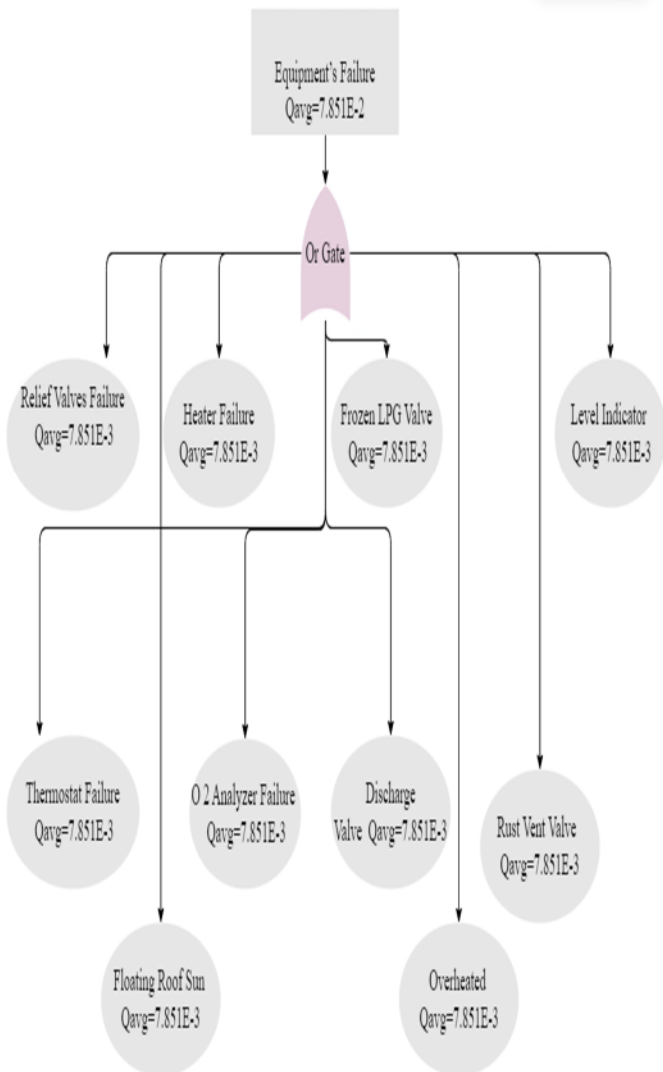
Equipment's Failure
Qavg=7.851E-2

Or Gate

Relief Valves Failure
Qavg=7.851E-3

Heater Failure
Qavg=7.851E-3

Frozen LPG Valve
Qavg=7.851E-3

Level Indicator
Qavg=7.851E-3

Thermostat Failure
Qavg=7.851E-3

O 2 Analyzer Failure
Qavg=7.851E-3

Discharge
Valve Qavg=7.851E-3

Rust Vent Valve
Qavg=7.851E-3

Floating Roof Sun
Qavg=7.851E-3

Overheated
Qavg=7.851E-3